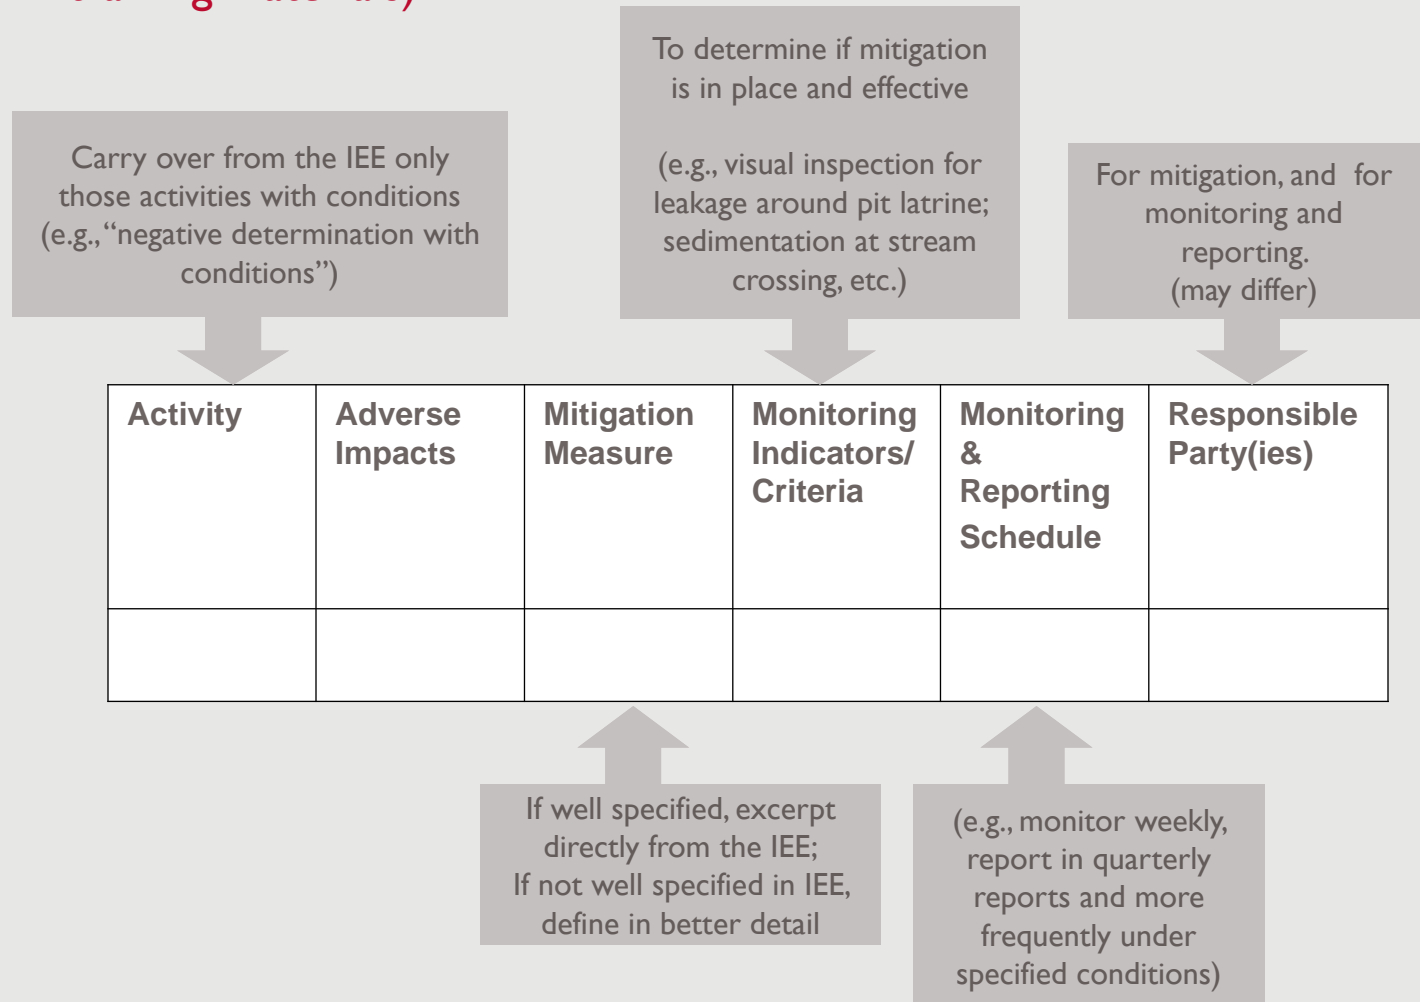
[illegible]

To determine if mitigation is in place and effective

(e.g., visual inspection for leakage around pit latrine; sedimentation at stream crossing, etc.)

Carry over from the IEE only those activities with conditions (e.g., "negative determination with conditions")

For mitigation, and for monitoring and reporting. (may differ)

| Activity | Adverse Impacts | Mitigation Measure | Monitoring Indicators/ Criteria | Monitoring & Reporting Schedule | Responsible Party(ies) |
|---|---|---|---|---|---|
| | | | | | |

If well specified, excerpt directly from the IEE; If not well specified in IEE, define in better detail

(e.g., monitor weekly, report in quarterly reports and more frequently under specified conditions)